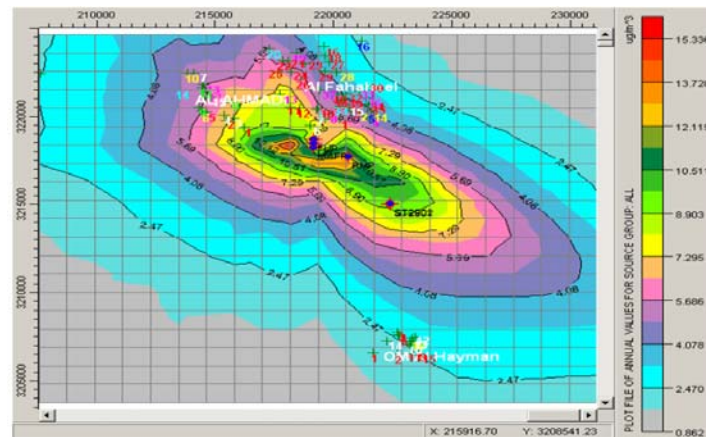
210000 215000 220000 225000 230000

3220000
3215000
3210000
3205000

Al AHMADI
Al Fahaheel
ST2902
Om Hayman

107
16
28
14

2.47
4.08
5.69
7.29
8.90
2.47
4.08
5.69
7.29
2.47
4.08
2.47

ug/m^3
15.336
13.720
12.115
10.511
8.903
7.295
5.686
4.078
2.470
0.862

PLOT FILE OF ANNUAL VALUES FOR SOURCE GROUP: ALL

X: 215916.70 Y: 3208541.23